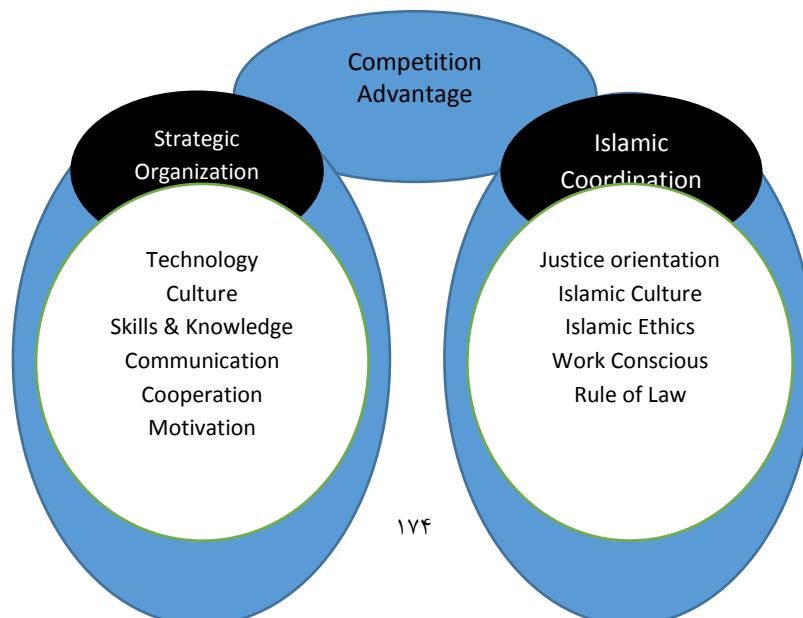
Competition Advantage

Strategic Organization

Technology
Culture
Skills & Knowledge
Communication
Cooperation
Motivation

Islamic Coordination

Justice orientation
Islamic Culture
Islamic Ethics
Work Conscious
Rule of Law

۱۷۴